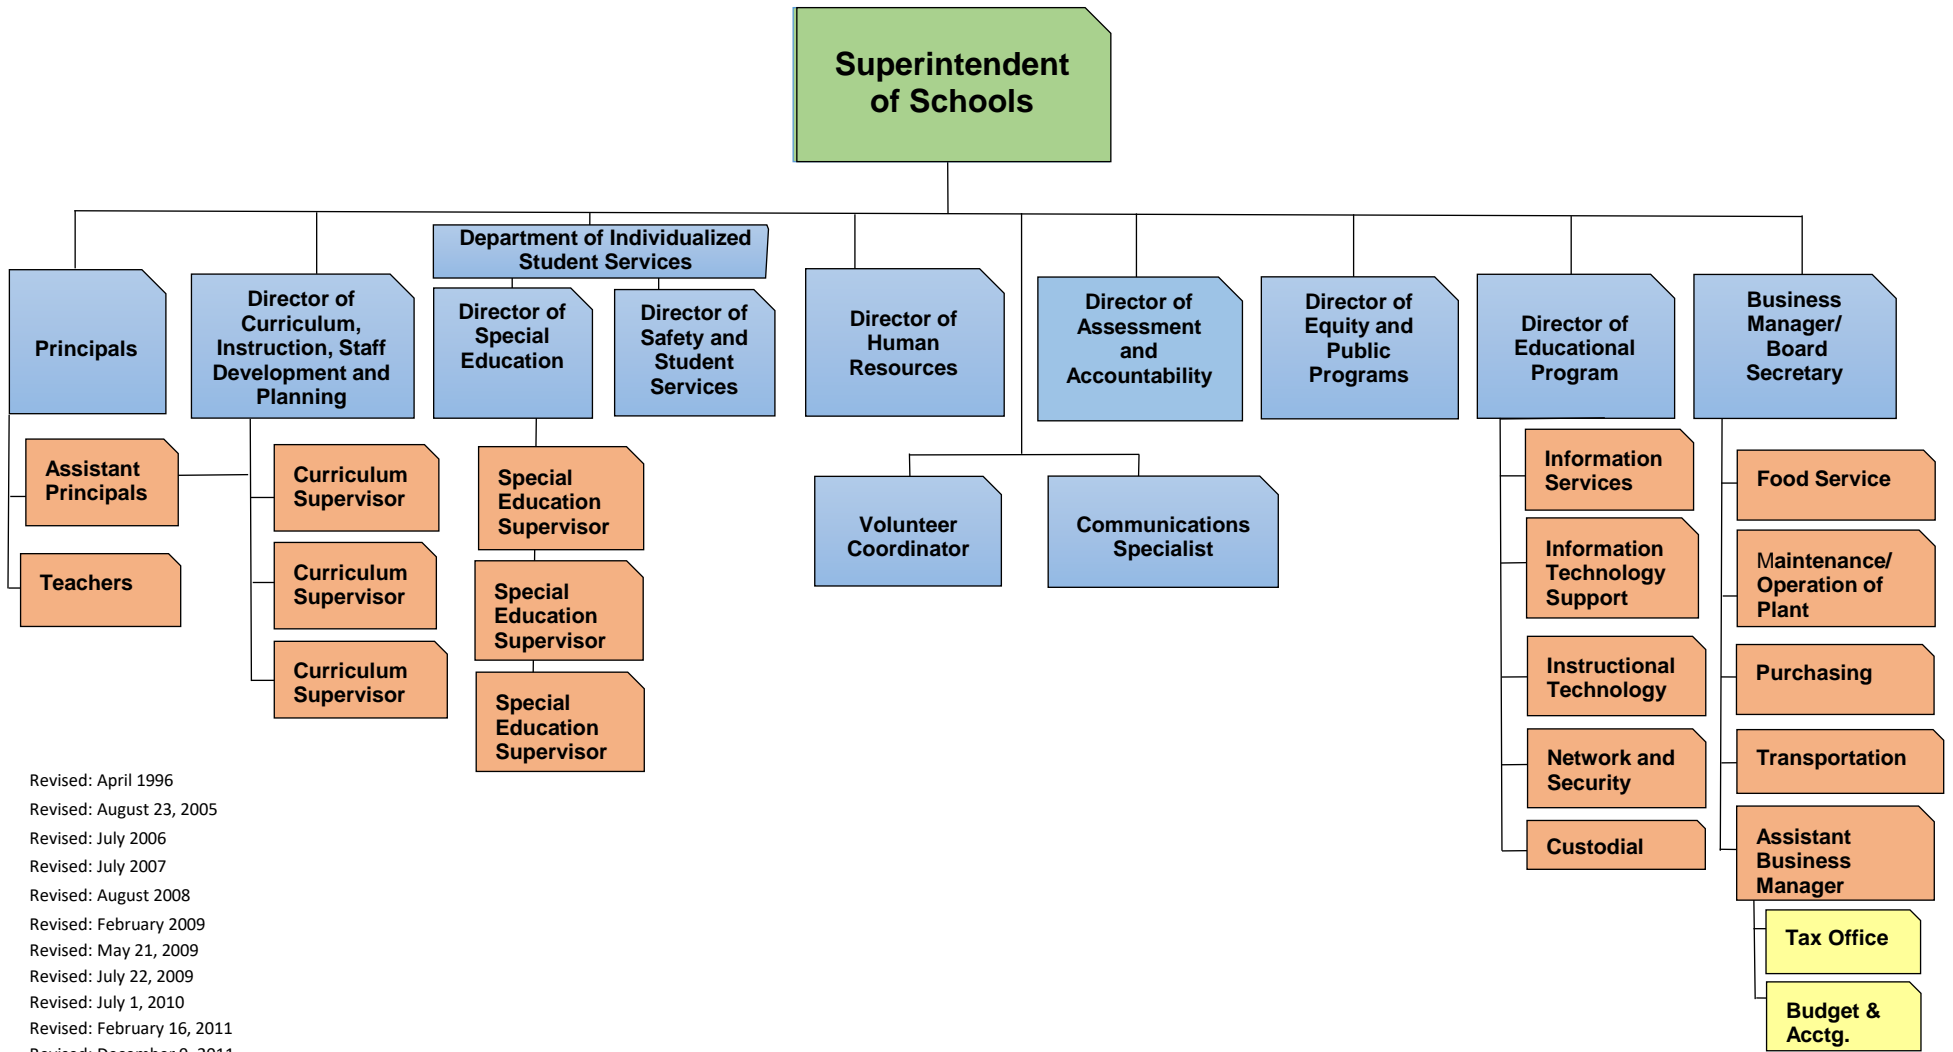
Superintendent of Schools

Principals

Assistant Principals

Teachers

Director of Curriculum, Instruction, Staff Development and Planning

Curriculum Supervisor

Curriculum Supervisor

Curriculum Supervisor

Department of Individualized Student Services

Director of Special Education

Special Education Supervisor

Special Education Supervisor

Special Education Supervisor

Director of Safety and Student Services

Director of Human Resources

Volunteer Coordinator

Communications Specialist

Director of Assessment and Accountability

Director of Equity and Public Programs

Director of Educational Program

Information Services

Information Technology Support

Instructional Technology

Network and Security

Custodial

Business Manager/ Board Secretary

Food Service

Maintenance/ Operation of Plant

Purchasing

Transportation

Assistant Business Manager

Tax Office

Budget & Acctg.

Revised: April 1996
Revised: August 23, 2005
Revised: July 2006
Revised: July 2007
Revised: August 2008
Revised: February 2009
Revised: May 21, 2009
Revised: July 22, 2009
Revised: July 1, 2010
Revised: February 16, 2011
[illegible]